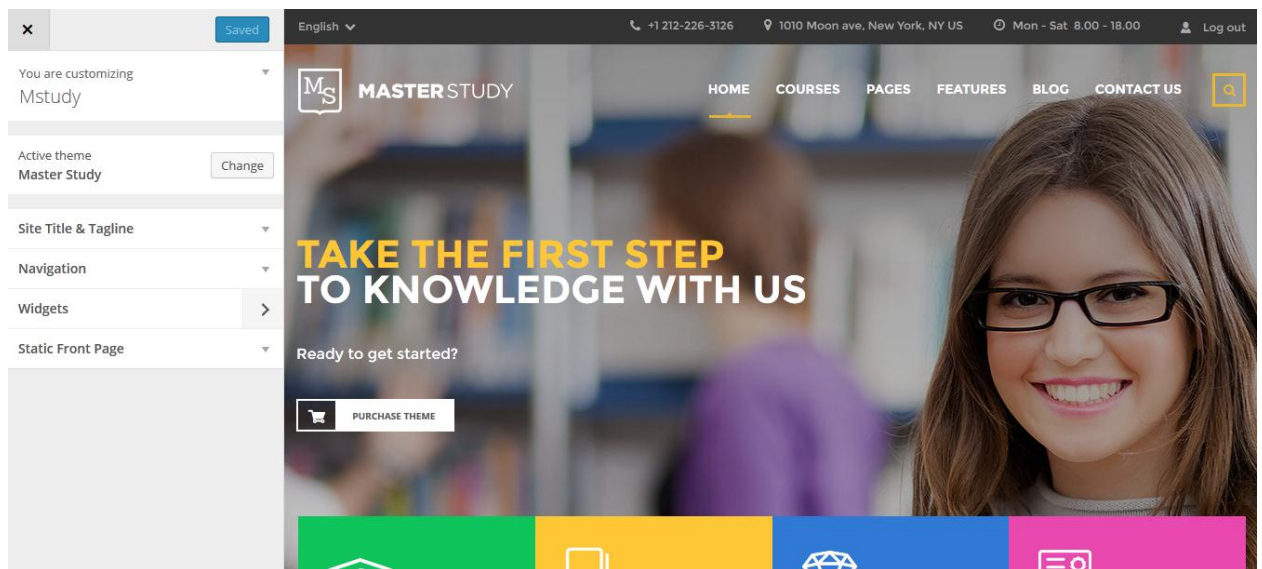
×

Saved

You are customizing
Mstudy

Active theme
Master Study

Change

Site Title & Tagline

Navigation

Widgets

Static Front Page

English

+1 212-226-3126

1010 Moon ave, New York, NY US

Mon - Sat 8.00 - 18.00

Log out

MS MASTER STUDY

HOME COURSES PAGES FEATURES BLOG CONTACT US

TAKE THE FIRST STEP
TO KNOWLEDGE WITH US

Ready to get started?

PURCHASE THEME